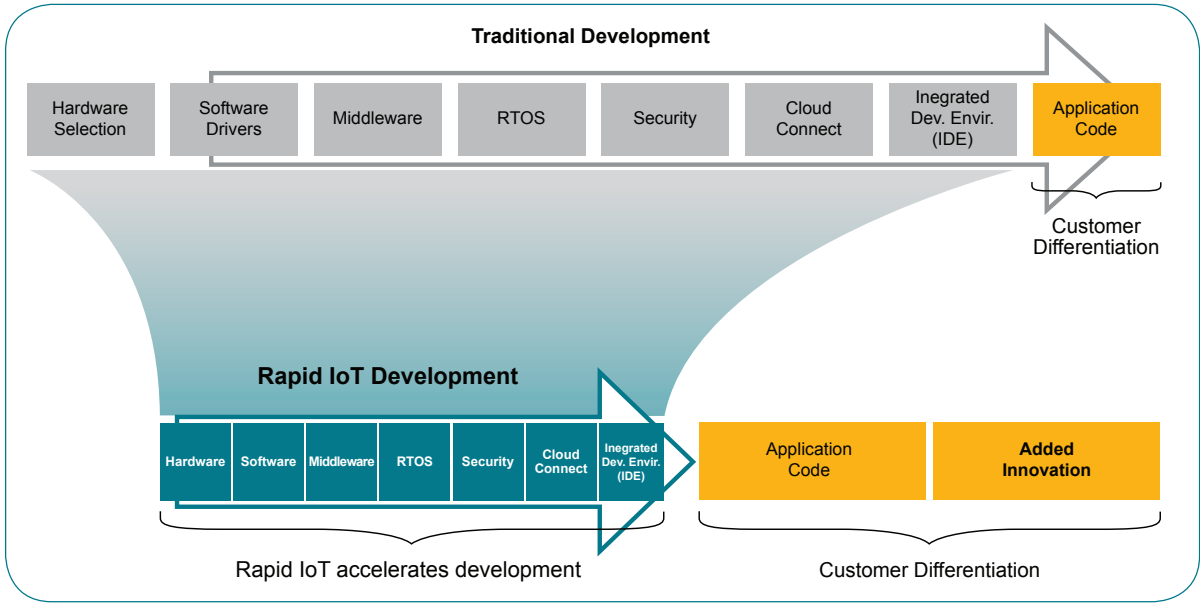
Traditional Development

Hardware Selection

Software Drivers

Middleware

RTOS

Security

Cloud Connect

Inegrated Dev. Envir. (IDE)

Application Code

Customer Differentiation

Rapid IoT Development

Hardware

Software

Middleware

RTOS

Security

Cloud Connect

Inegrated Dev. Envir. (IDE)

Application Code

Added Innovation

Rapid IoT accelerates development

Customer Differentiation